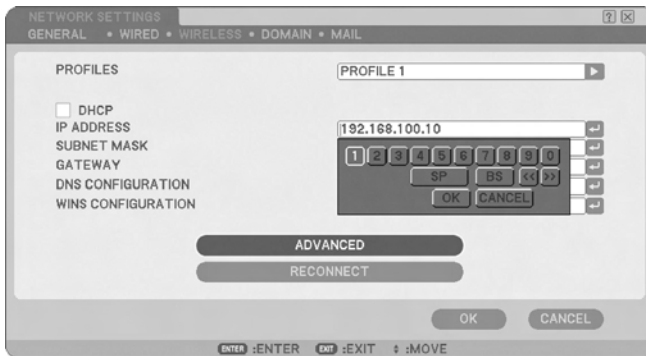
NETWORK SETTINGS

GENERAL • WIRED • WIRELESS • DOMAIN • MAIL

PROFILES PROFILE 1

DHCP

IP ADDRESS 192.168.100.10

SUBNET MASK

GATEWAY

DNS CONFIGURATION

WINS CONFIGURATION

1 2 3 4 5 6 7 8 9 0

SP BS << >>

OK CANCEL

ADVANCED

RECONNECT

OK CANCEL

ENTER :ENTER EXIT :EXIT ⇕ :MOVE